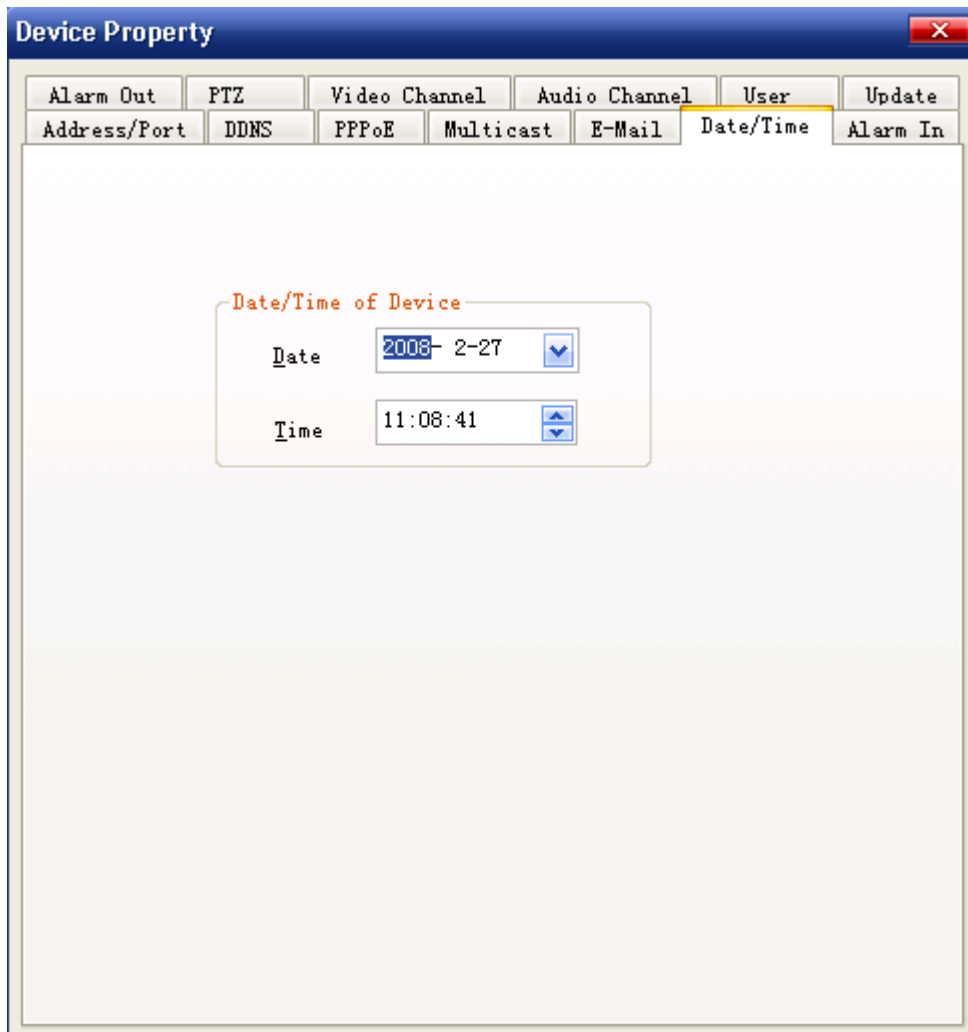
Device Property

Alarm Out | PTZ | Video Channel | Audio Channel | User | Update
Address/Port | DDNS | PPPoE | Multicast | E-Mail | Date/Time | Alarm In

Date/Time of Device

Date 2008- 2-27

Time 11:08:41